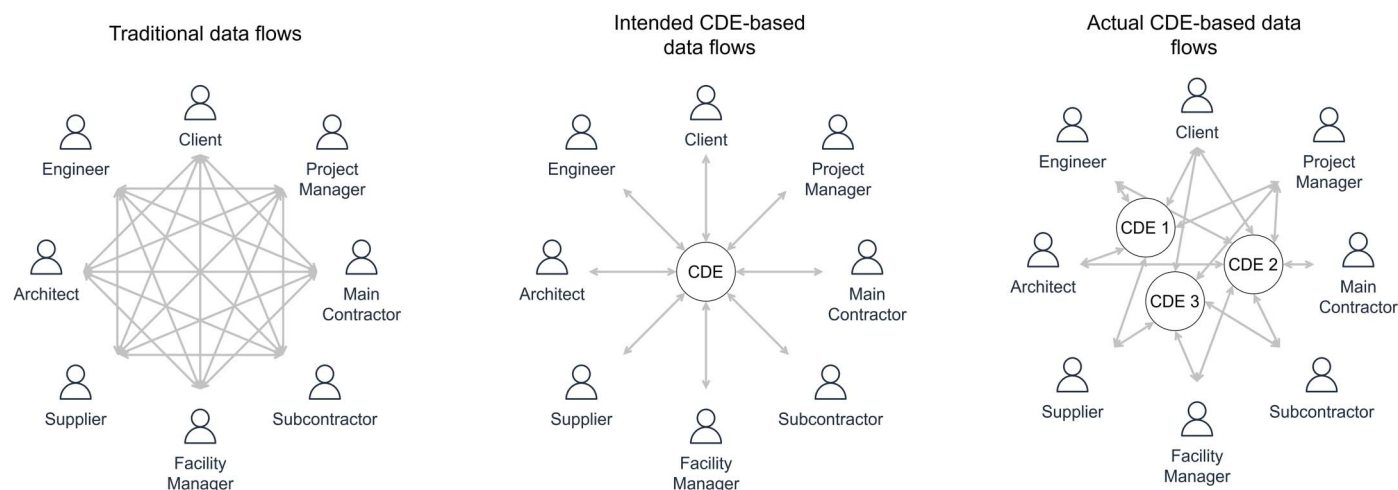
Traditional data flows

Client
Engineer
Project Manager
Architect
Main Contractor
Supplier
Subcontractor
Facility Manager

Intended CDE-based data flows

Client
Engineer
Project Manager
CDE
Architect
Main Contractor
Supplier
Subcontractor
Facility Manager

Actual CDE-based data flows

Client
Engineer
Project Manager
CDE 1
CDE 2
CDE 3
Architect
Main Contractor
Supplier
Subcontractor
Facility Manager